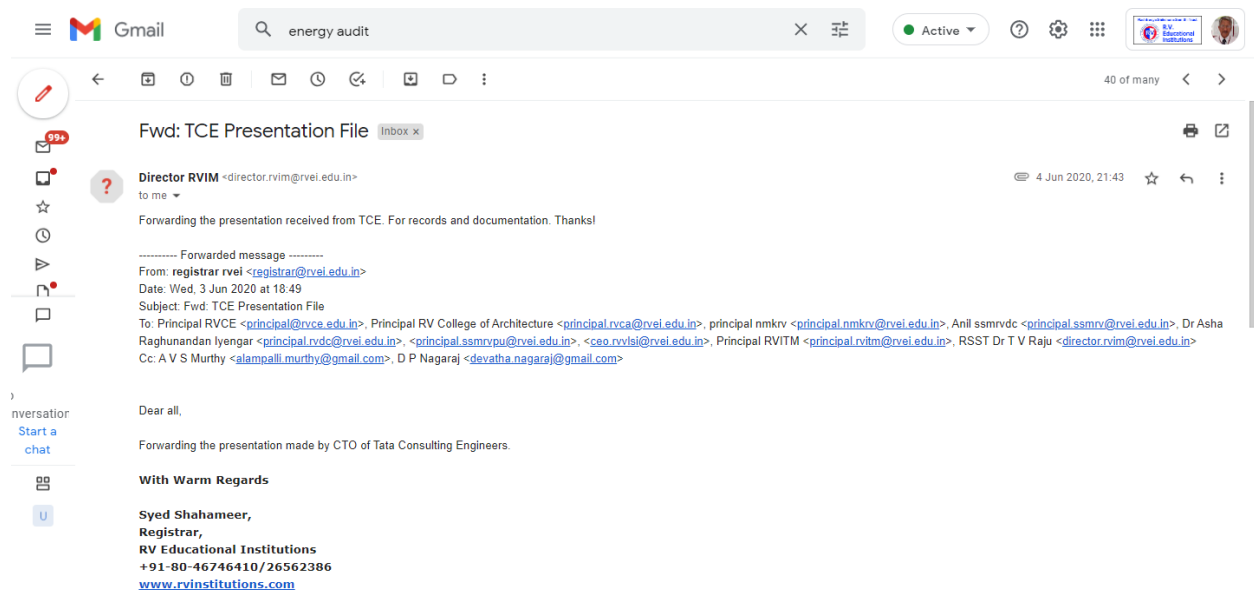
Gmail

energy audit

Active

R.V. Educational Institutions

99+

40 of many

Fwd: TCE Presentation File Inbox ×

Director RVIM <director.rvim@rvei.edu.in>
to me

4 Jun 2020, 21:43

Forwarding the presentation received from TCE. For records and documentation. Thanks!

---------- Forwarded message ---------
From: registrar rvei <registrar@rvei.edu.in>
Date: Wed, 3 Jun 2020 at 18:49
Subject: Fwd: TCE Presentation File
To: Principal RVCE <principal@rvce.edu.in>, Principal RV College of Architecture <principal.rvca@rvei.edu.in>, principal nmkrv <principal.nmkrv@rvei.edu.in>, Anil ssmrvdc <principal.ssmrv@rvei.edu.in>, Dr Asha Raghunandan Iyengar <principal.rvdc@rvei.edu.in>, <principal.ssmrvpu@rvei.edu.in>, <ceo.rvvlsi@rvei.edu.in>, Principal RVITM <principal.rvitm@rvei.edu.in>, RSST Dr T V Raju <director.rvim@rvei.edu.in>
Cc: A V S Murthy <alampalli.murthy@gmail.com>, D P Nagaraj <devatha.nagaraj@gmail.com>

Dear all,

Forwarding the presentation made by CTO of Tata Consulting Engineers.

With Warm Regards

Syed Shahameer,
Registrar,
RV Educational Institutions
+91-80-46746410/26562386
www.rvinstitutions.com

nversation
Start a chat

U